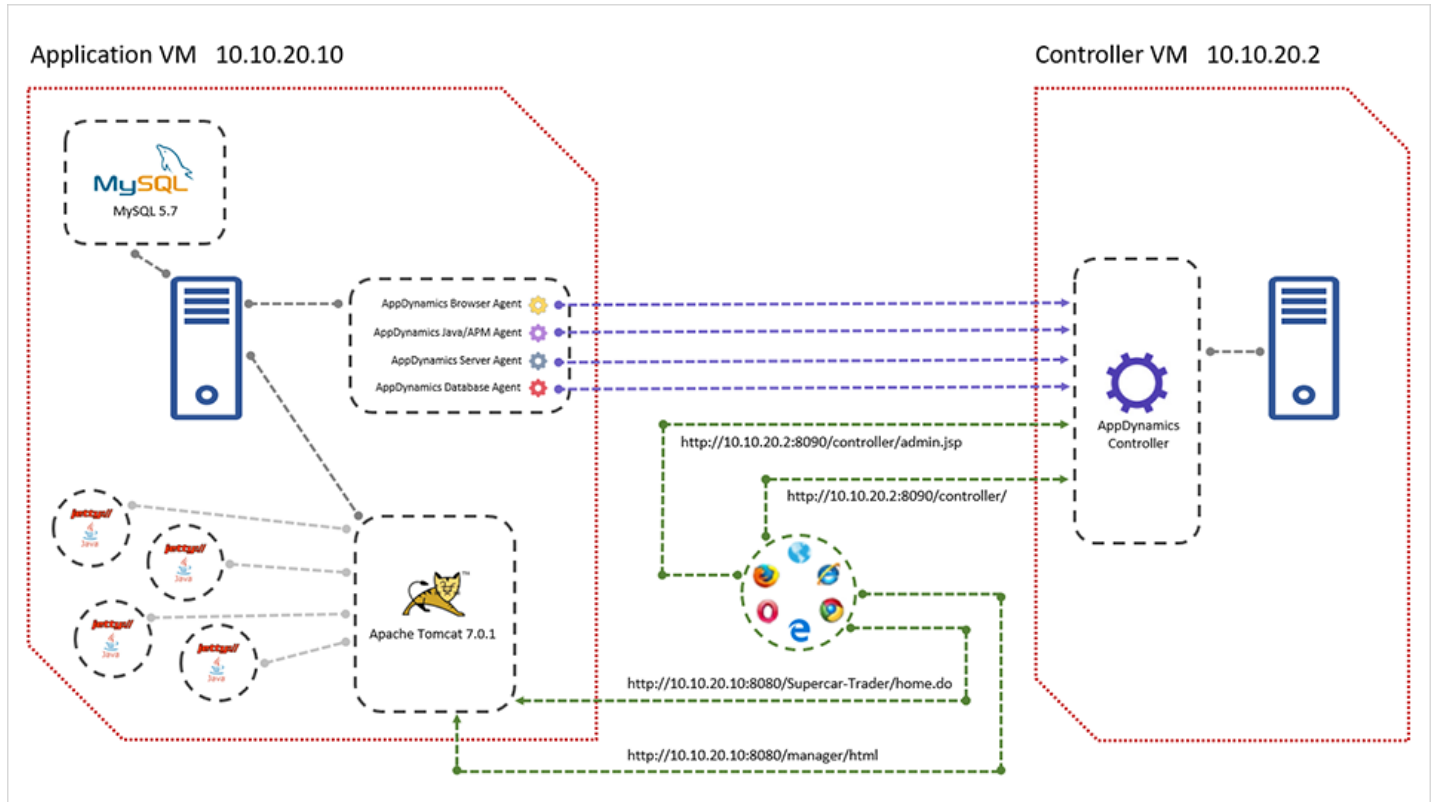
Application VM 10.10.20.10

Controller VM 10.10.20.2

MySQL

MySQL 5.7

AppDynamics Browser Agent
AppDynamics Java/APM Agent
AppDynamics Server Agent
AppDynamics Database Agent

AppDynamics Controller

http://10.10.20.2:8090/controller/admin.jsp

http://10.10.20.2:8090/controller/

jetty://
Java

jetty://
Java

jetty://
Java

jetty://
Java

Apache Tomcat 7.0.1

http://10.10.20.10:8080/Supercar-Trader/home.do

http://10.10.20.10:8080/manager/html